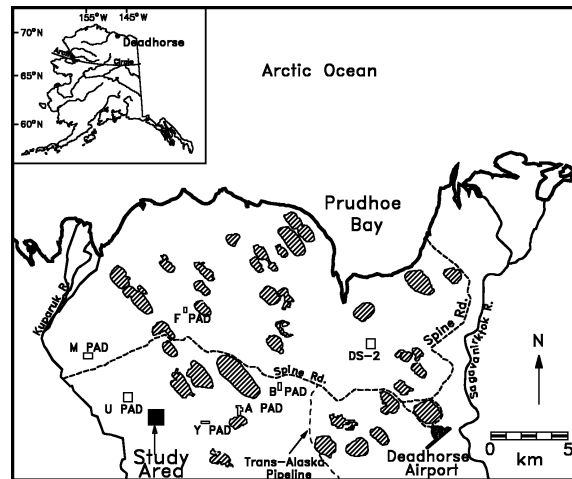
155°W 145°W
70°N
Deadhorse
Arctic Circle
65°N
60°N
Arctic Ocean
Prudhoe Bay
Kuparuk R.
F PAD
M PAD
DS-2
Spine Rd.
Spine Rd.
Sagavanirktok R.
N
B PAD
U PAD
A PAD
Y PAD
Study Area
Trans-Alaska Pipeline
Deadhorse Airport
0 km 5